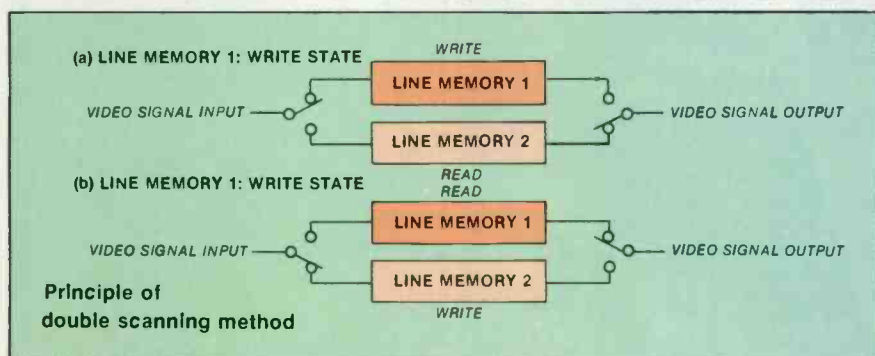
(a) LINE MEMORY 1: WRITE STATE

WRITE

LINE MEMORY 1

VIDEO SIGNAL INPUT

VIDEO SIGNAL OUTPUT

LINE MEMORY 2

READ

(b) LINE MEMORY 1: WRITE STATE

READ

LINE MEMORY 1

VIDEO SIGNAL INPUT

VIDEO SIGNAL OUTPUT

LINE MEMORY 2

WRITE

Principle of double scanning method